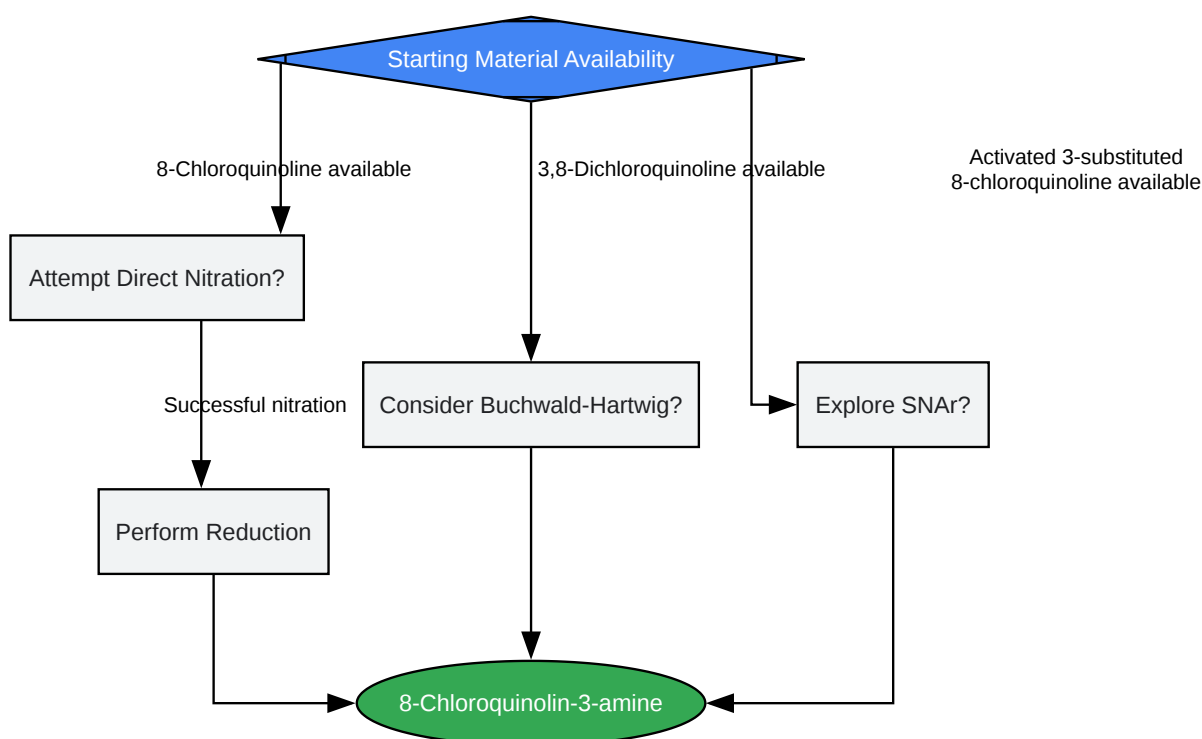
Starting Material Availability

8-Chloroquinoline available

3,8-Dichloroquinoline available

Activated 3-substituted 8-chloroquinoline available

Attempt Direct Nitration?

Successful nitration

Consider Buchwald-Hartwig?

Explore SNAr?

Perform Reduction

8-Chloroquinolin-3-amine